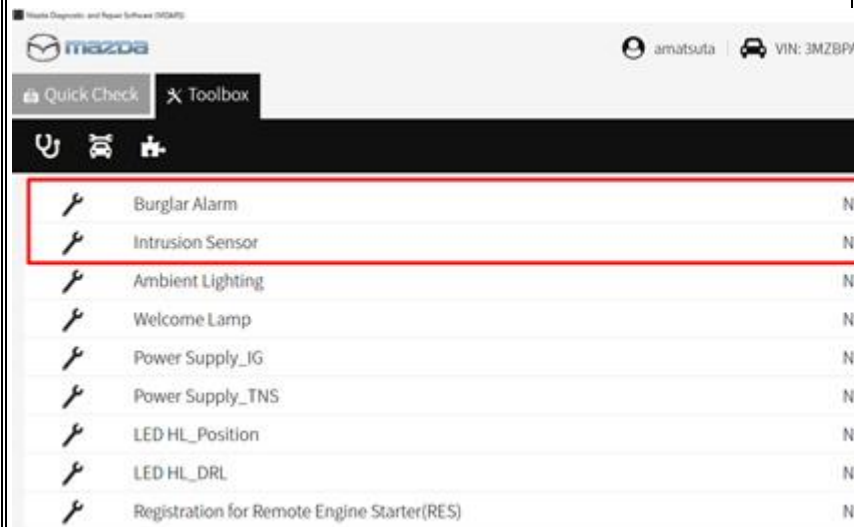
Mazda Diagnostic and Repair Software (MDARS)

mazda

amatsuta VIN: 3MZBP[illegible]

Quick Check

Toolbox

Burglar Alarm N

Intrusion Sensor N

Ambient Lighting N

Welcome Lamp N

Power Supply_IG N

Power Supply_TNS N

LED HL_Position N

LED HL_DRL N

Registration for Remote Engine Starter(RES) N